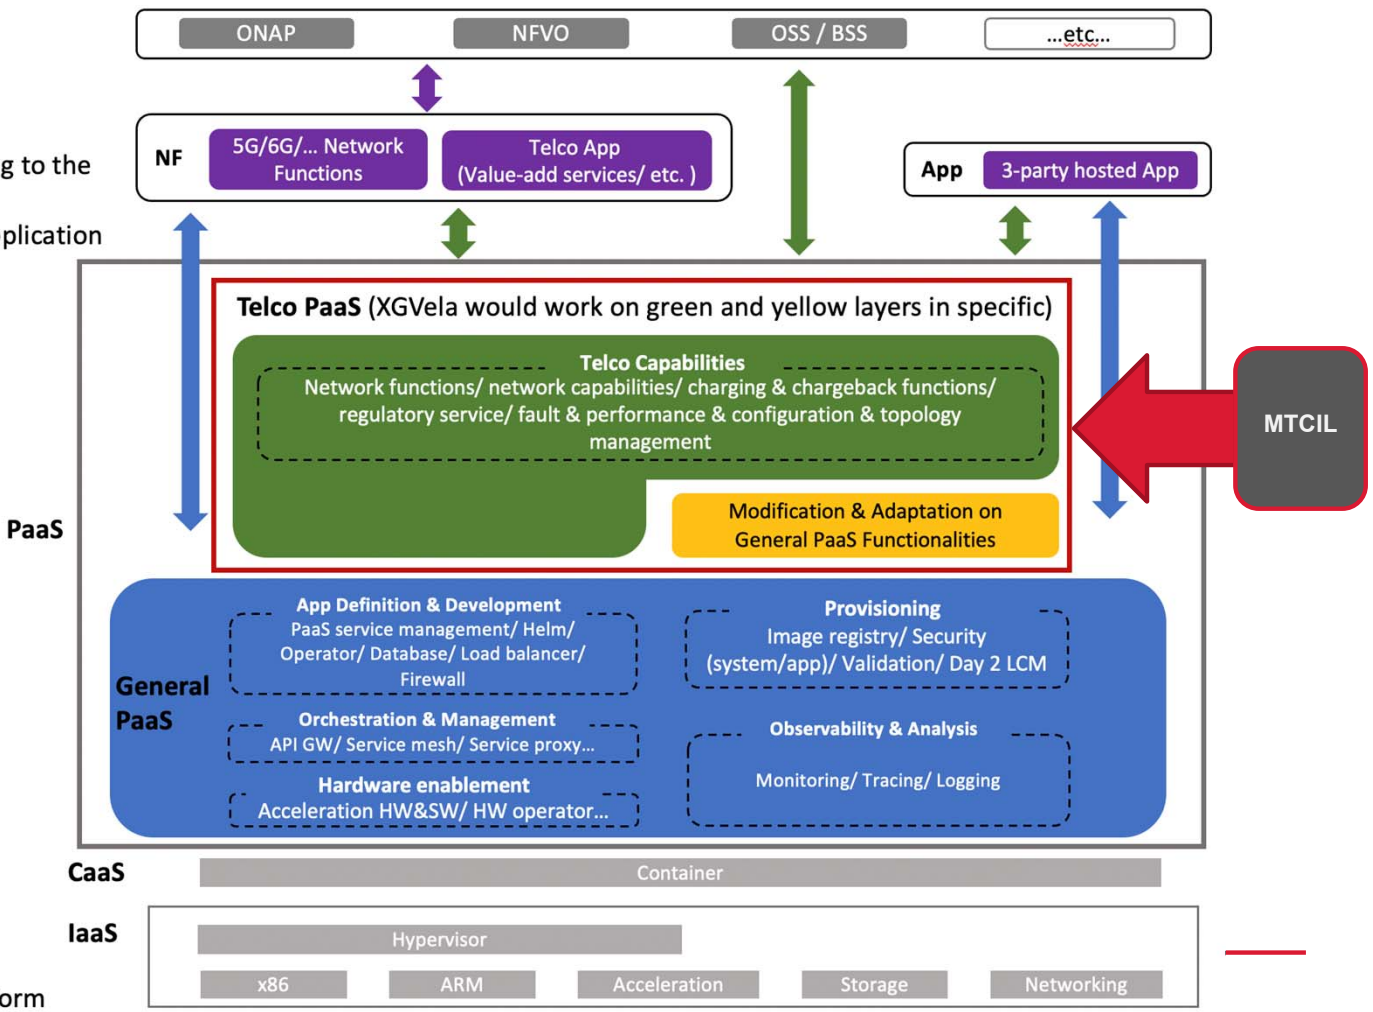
ONAP
NFVO
OSS / BSS
...etc...

g to the
plication

NF
5G/6G/... Network Functions
Telco App (Value-add services/ etc. )

App
3-party hosted App

Telco PaaS (XGVela would work on green and yellow layers in specific)

Telco Capabilities
Network functions/ network capabilities/ charging & chargeback functions/ regulatory service/ fault & performance & configuration & topology management

Modification & Adaptation on General PaaS Functionalities

MTCIL

PaaS

General PaaS

App Definition & Development
PaaS service management/ Helm/ Operator/ Database/ Load balancer/ Firewall

Provisioning
Image registry/ Security (system/app)/ Validation/ Day 2 LCM

Orchestration & Management
API GW/ Service mesh/ Service proxy...

Observability & Analysis
Monitoring/ Tracing/ Logging

Hardware enablement
Acceleration HW&SW/ HW operator...

CaaS
Container

IaaS
Hypervisor

orm
x86
ARM
Acceleration
Storage
Networking